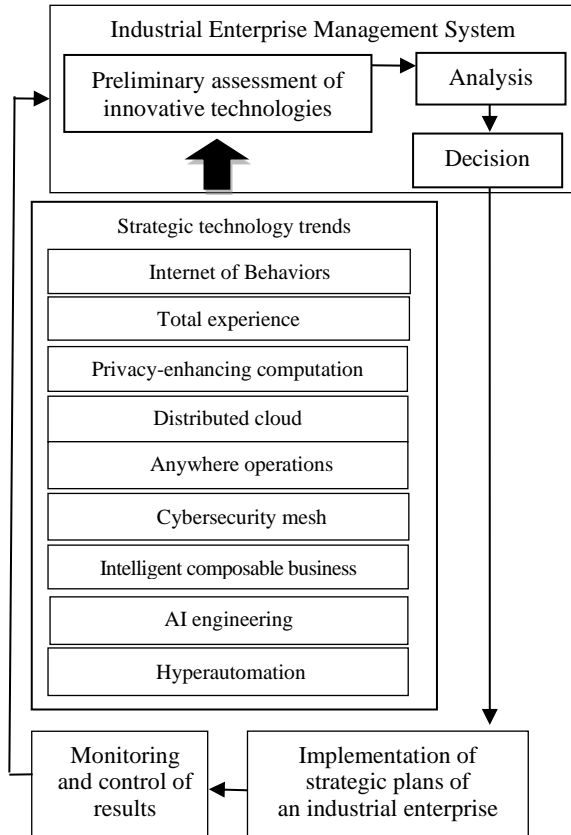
Industrial Enterprise Management System

Preliminary assessment of innovative technologies

Analysis

Decision

Strategic technology trends

Internet of Behaviors

Total experience

Privacy-enhancing computation

Distributed cloud

Anywhere operations

Cybersecurity mesh

Intelligent composable business

AI engineering

Hyperautomation

Monitoring and control of results

Implementation of strategic plans of an industrial enterprise